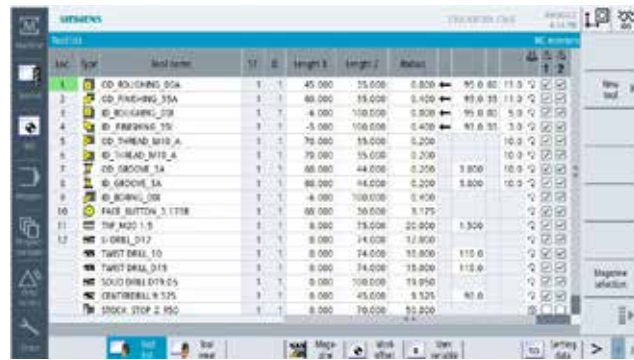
SIEMENS

Tool list

| Loc. | Type | Tool name | ST | D | Length X | Length Z | Radius |  |  |  |
|---|---|---|---|---|---|---|---|---|---|---|
| 1 |  | OD_ROUGHING_80A | 1 | 1 | 45.000 | 35.000 | 0.800 | 95.0 | 80 | 11.0 |
| 2 |  | OD_FINISHING_35A | 1 | 1 | 60.000 | 35.000 | 0.400 | 93.0 | 35 | 11.0 |
| 3 |  | ID_ROUGHING_20I | 1 | 1 | -4.000 | 100.000 | 0.800 | 95.0 | 80 | 5.0 |
| 4 |  | ID_FINISHING_35I | 1 | 1 | -5.000 | 100.000 | 0.400 | 93.0 | 55 | 3.0 |
| 5 |  | OD_THREAD_M10_A | 1 | 1 | 70.000 | 35.000 | 0.200 |  |  | 10.0 |
| 6 |  | ID_THREAD_M10_A | 1 | 1 | 70.000 | 35.000 | 0.200 |  |  | 10.0 |
| 7 |  | OD_GROOVE_3A | 1 | 1 | 60.000 | 44.000 | 0.200 | 3.000 |  | 10.0 |
| 8 |  | ID_GROOVE_3A | 1 | 1 | 80.000 | 44.000 | 0.200 | 3.000 |  | 10.0 |
| 9 |  | ID_BORING_08I | 1 | 1 | -4.000 | 100.000 | 0.400 |  |  |  |
| 10 |  | FACE_BUTTON_3.1T18 | 1 | 1 | 60.000 | 30.000 | 0.175 |  |  |  |
| 11 |  | TIP_M20 1.5 | 1 | 1 | 0.000 | 75.000 | 20.000 | 1.500 |  |  |
| 12 |  | U-DRILL_D12 | 1 | 1 | 0.000 | 74.000 | 12.000 |  |  |  |
|  |  | TWIST DRILL_10 | 1 | 1 | 0.000 | 74.000 | 10.000 | 118.0 |  |  |
|  |  | TWIST DRILL_D15 | 1 | 1 | 0.000 | 74.000 | 15.000 | 118.0 |  |  |
|  |  | SOLID DRILL D19.05 | 1 | 1 | 0.000 | 100.000 | 19.050 |  |  |  |
|  |  | CENTERDRILL 9.525 | 1 | 1 | 0.000 | 45.000 | 9.525 | 90.0 |  |  |
|  |  | STOCK_STOP 2.950 | 1 | 1 | 0.000 | 70.000 | 50.000 |  |  |  |

NC memory

New tool

Magazine selection

Tool list

Tool wear

Magazine

Work offset

User variable

Setting data